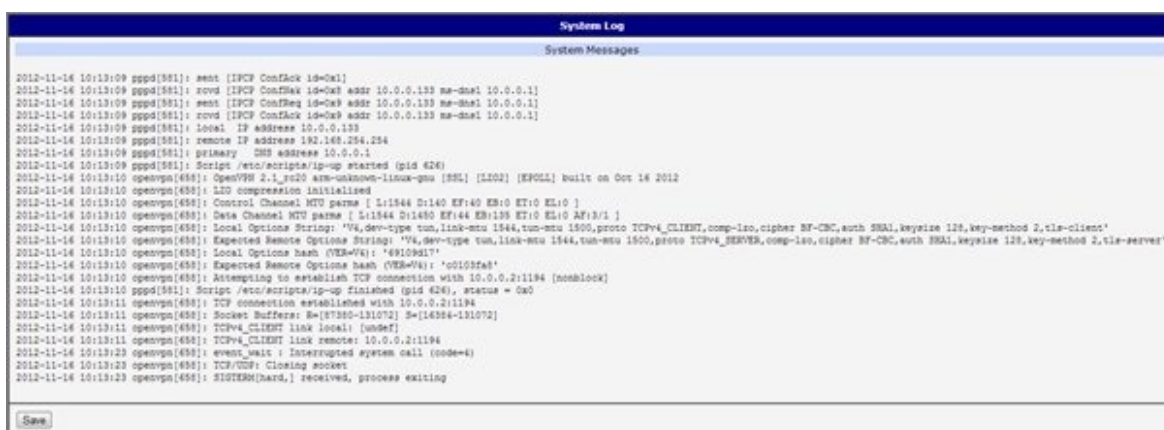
System Log

System Messages

2012-11-16 10:13:09 pppd[581]: sent [IPCP ConfAck id=0x1]
2012-11-16 10:13:09 pppd[581]: rcvd [IPCP ConfNak id=0x8 addr 10.0.0.133 ms-dns1 10.0.0.1]
2012-11-16 10:13:09 pppd[581]: sent [IPCP ConfReq id=0x9 addr 10.0.0.133 ms-dns1 10.0.0.1]
2012-11-16 10:13:09 pppd[581]: rcvd [IPCP ConfAck id=0x9 addr 10.0.0.133 ms-dns1 10.0.0.1]
2012-11-16 10:13:09 pppd[581]: local IP address 10.0.0.133
2012-11-16 10:13:09 pppd[581]: remote IP address 192.168.254.254
2012-11-16 10:13:09 pppd[581]: primary DNS address 10.0.0.1
2012-11-16 10:13:09 pppd[581]: Script /etc/scripts/ip-up started (pid 626)
2012-11-16 10:13:10 openvpn[658]: OpenVPN 2.1_rc20 arm-unknown-linux-gnu [SSL] [LZO2] [EPOLL] built on Oct 16 2012
2012-11-16 10:13:10 openvpn[658]: LZO compression initialized
2012-11-16 10:13:10 openvpn[658]: Control Channel MTU parms [ L:1544 D:140 EF:40 EB:0 ET:0 EL:0 ]
2012-11-16 10:13:10 openvpn[658]: Data Channel MTU parms [ L:1544 D:1450 EF:44 EB:135 ET:0 EL:0 AF:3/1 ]
2012-11-16 10:13:10 openvpn[658]: Local Options String: 'V4,dev-type tun,link-mtu 1544,tun-mtu 1500,proto TCPv4_CLIENT,comp-lzo,cipher BF-CBC,auth SHA1,keysize 128,key-method 2,tls-client'
2012-11-16 10:13:10 openvpn[658]: Expected Remote Options String: 'V4,dev-type tun,link-mtu 1544,tun-mtu 1500,proto TCPv4_SERVER,comp-lzo,cipher BF-CBC,auth SHA1,keysize 128,key-method 2,tls-server'
2012-11-16 10:13:10 openvpn[658]: Local Options hash (VER=V4): '69109d17'
2012-11-16 10:13:10 openvpn[658]: Expected Remote Options hash (VER=V4): 'c0103fa8'
2012-11-16 10:13:10 openvpn[658]: Attempting to establish TCP connection with 10.0.0.2:1194 [nonblock]
2012-11-16 10:13:10 pppd[581]: Script /etc/scripts/ip-up finished (pid 626), status = 0x0
2012-11-16 10:13:11 openvpn[658]: TCP connection established with 10.0.0.2:1194
2012-11-16 10:13:11 openvpn[658]: Socket Buffers: R=[87380->131072] S=[16384->131072]
2012-11-16 10:13:11 openvpn[658]: TCPv4_CLIENT link local: [undef]
2012-11-16 10:13:11 openvpn[658]: TCPv4_CLIENT link remote: 10.0.0.2:1194
2012-11-16 10:13:23 openvpn[658]: event_wait : Interrupted system call (code=4)
2012-11-16 10:13:23 openvpn[658]: TCP/UDP: Closing socket
2012-11-16 10:13:23 openvpn[658]: SIGTERM[hard,] received, process exiting

Save